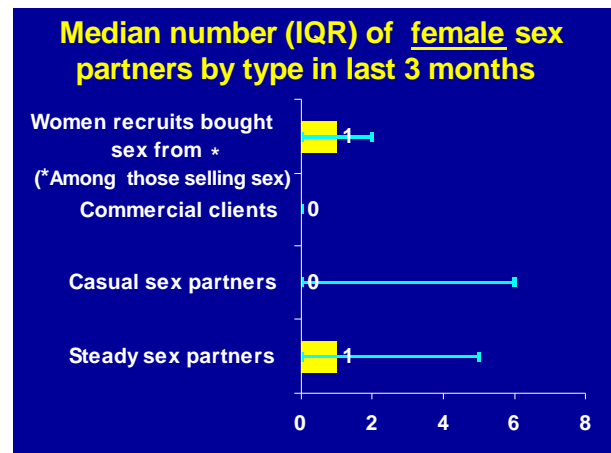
Median number (IQR) of female sex partners by type in last 3 months

Women recruits bought sex from *
(*Among those selling sex)

1

Commercial clients

0

Casual sex partners

0

Steady sex partners

1

0 2 4 6 8